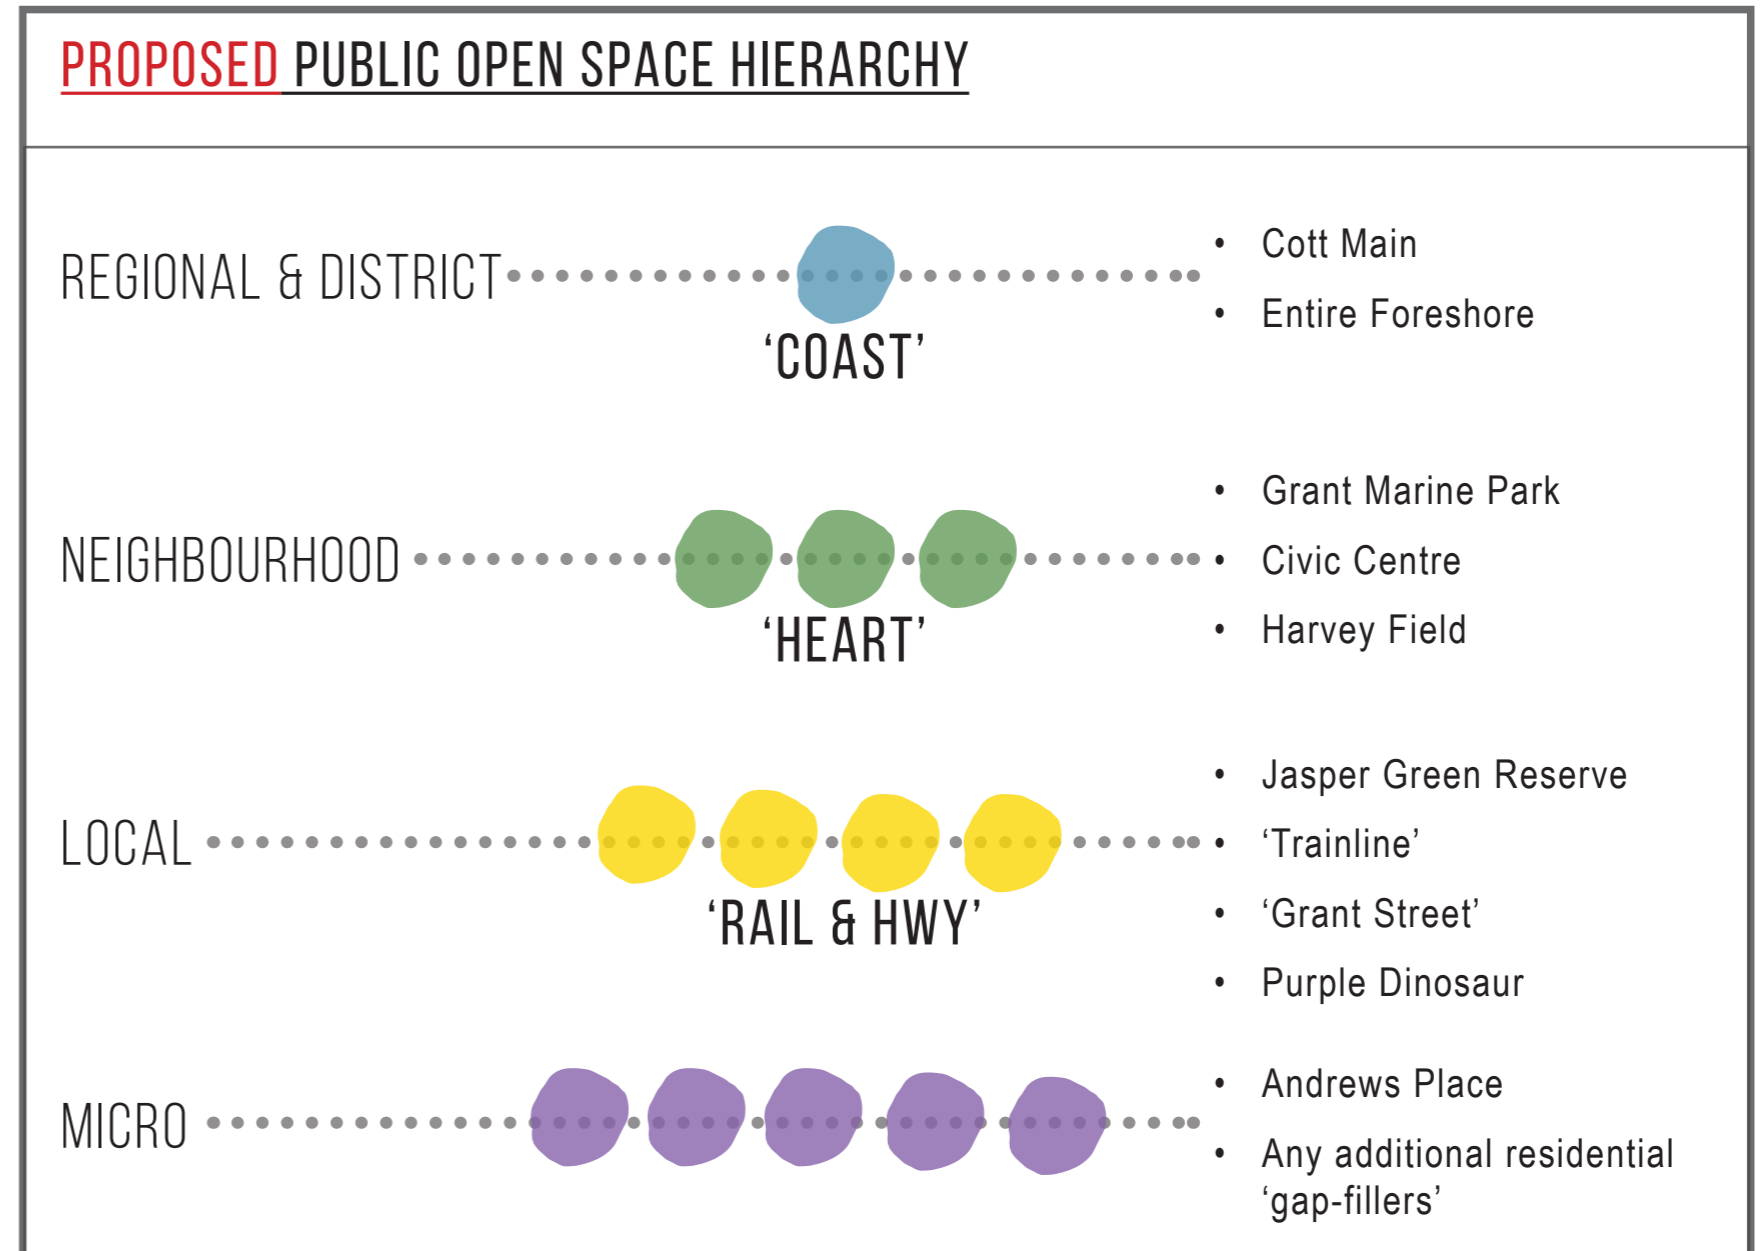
PROPOSED PUBLIC OPEN SPACE HIERARCHY

REGIONAL & DISTRICT

‘COAST’

- Cott Main
- Entire Foreshore

NEIGHBOURHOOD

‘HEART’

- Grant Marine Park
- Civic Centre
- Harvey Field

LOCAL

‘RAIL & HWY’

- Jasper Green Reserve
- ‘Trainline’
- ‘Grant Street’
- Purple Dinosaur

MICRO

- Andrews Place
- Any additional residential ‘gap-fillers’